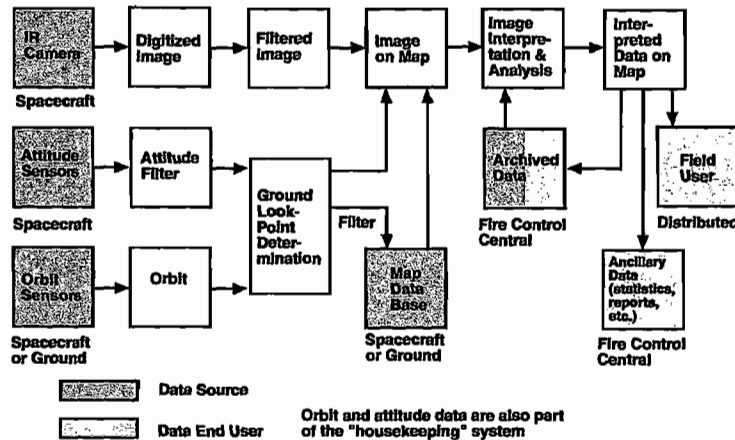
IR Camera

Spacecraft

Digitized Image

Filtered Image

Image on Map

Image Interpretation & Analysis

Interpreted Data on Map

Attitude Sensors

Spacecraft

Attitude Filter

Ground Look-Point Determination

Filter

Archived Data

Fire Control Central

Field User

Distributed

Orbit Sensors

Spacecraft or Ground

Orbit

Map Data Base

Spacecraft or Ground

Ancillary Data (statistics, reports, etc.)

Fire Control Central

Data Source

Data End User

Orbit and attitude data are also part of the "housekeeping" system